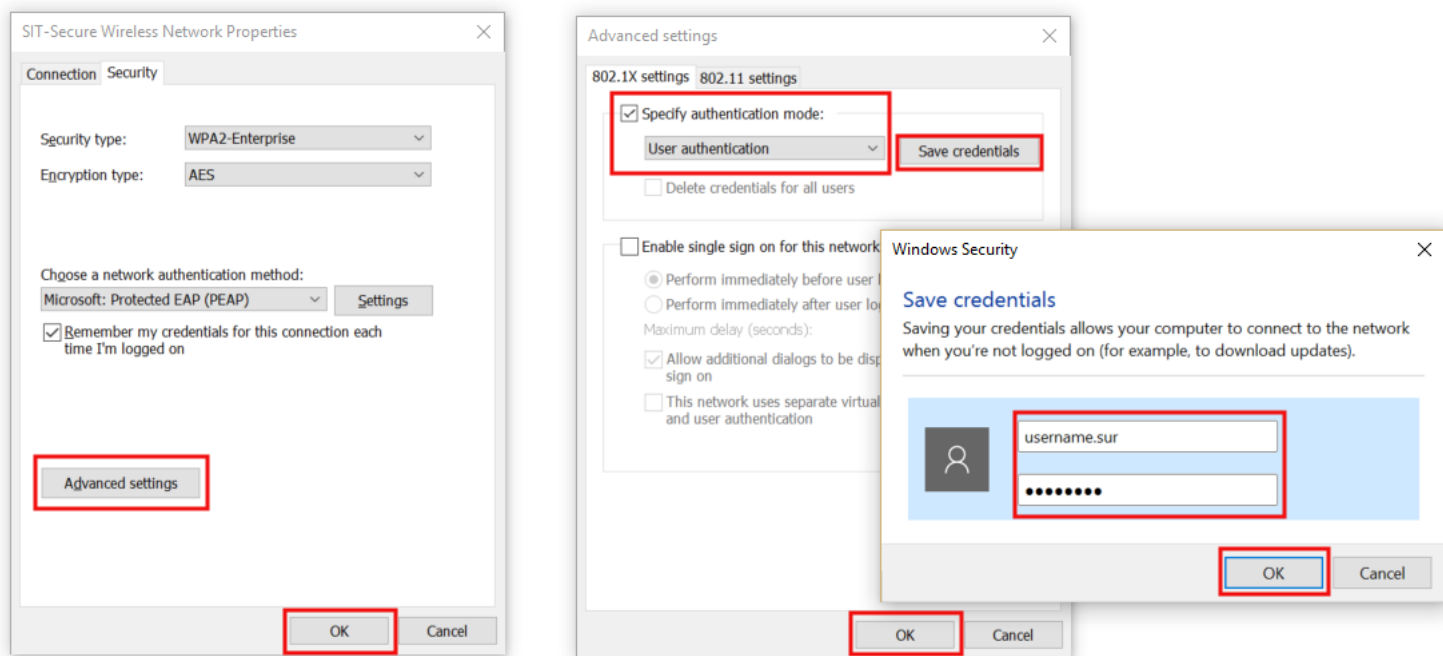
SIT-Secure Wireless Network Properties

Connection Security

Security type: WPA2-Enterprise

Encryption type: AES

Choose a network authentication method:

Microsoft: Protected EAP (PEAP)

Settings

Remember my credentials for this connection each time I'm logged on

Advanced settings

OK

Cancel

Advanced settings

802.1X settings 802.11 settings

Specify authentication mode:

User authentication

Save credentials

Delete credentials for all users

Enable single sign on for this network

Perform immediately before user l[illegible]

Perform immediately after user lo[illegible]

Maximum delay (seconds):

Allow additional dialogs to be disp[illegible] sign on

This network uses separate virtual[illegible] and user authentication

OK

Cancel

Windows Security

Save credentials

Saving your credentials allows your computer to connect to the network when you're not logged on (for example, to download updates).

username.sur

••••••••

OK

Cancel